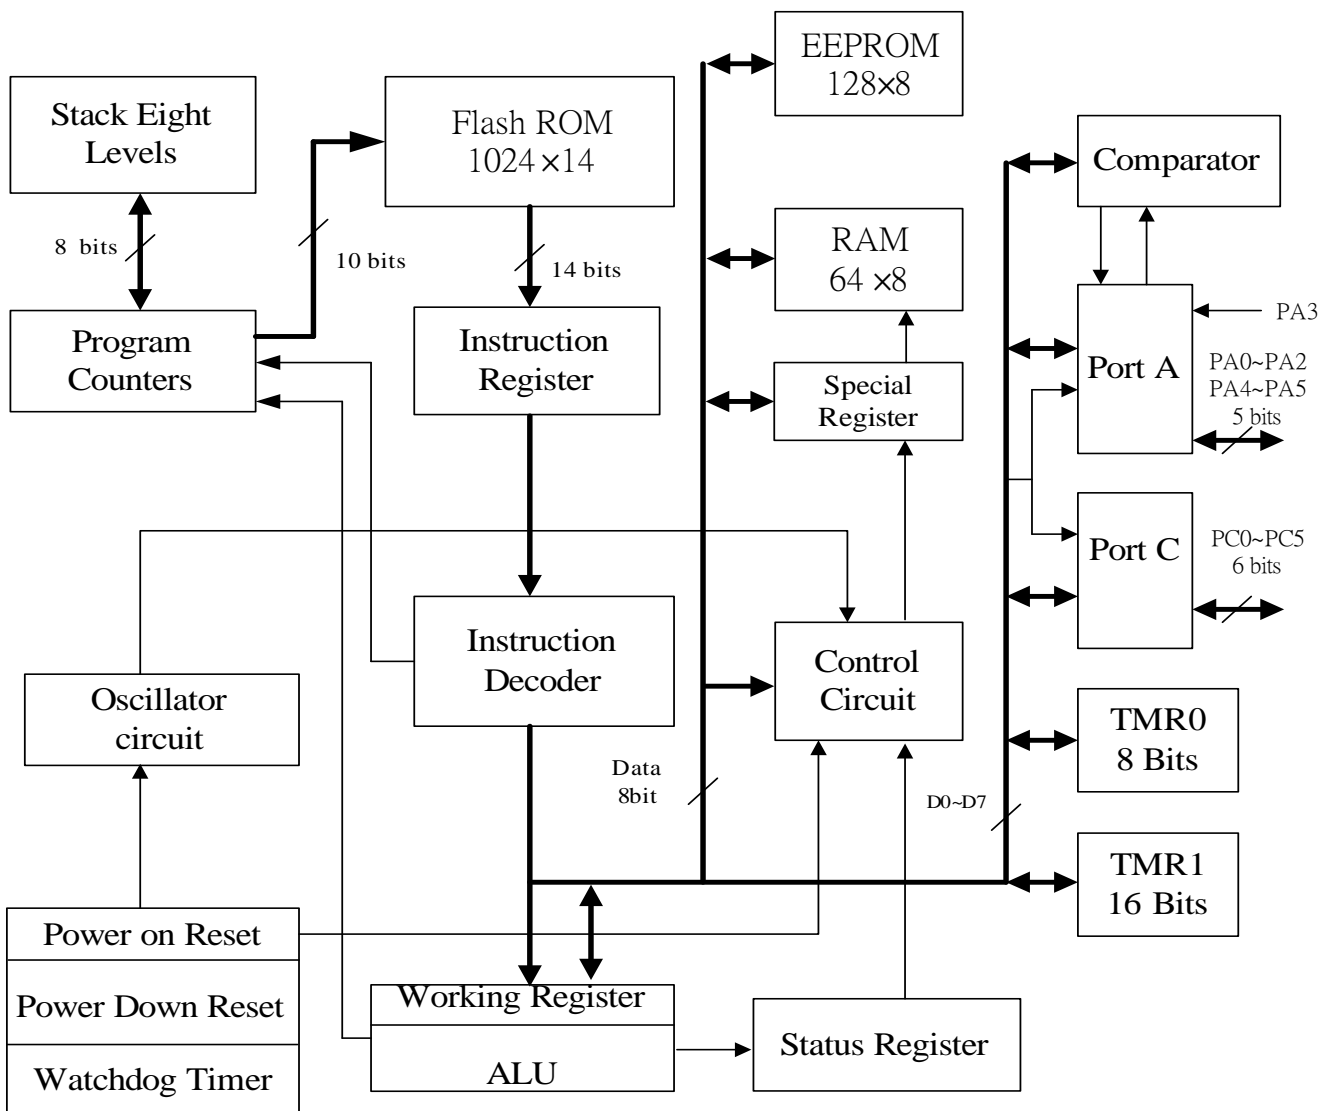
Stack Eight Levels

8 bits

Program Counters

10 bits

Flash ROM
$1024\times14$

14 bits

Instruction Register

Instruction Decoder

EEPROM
$128\times8$

RAM
$64\times8$

Special Register

Control Circuit

Comparator

PA3

Port A

PA0~PA2
PA4~PA5
5 bits

Port C

PC0~PC5
6 bits

TMR0
8 Bits

TMR1
16 Bits

Oscillator circuit

Data
8bit

D0~D7

Power on Reset

Power Down Reset

Watchdog Timer

Working Register

ALU

Status Register